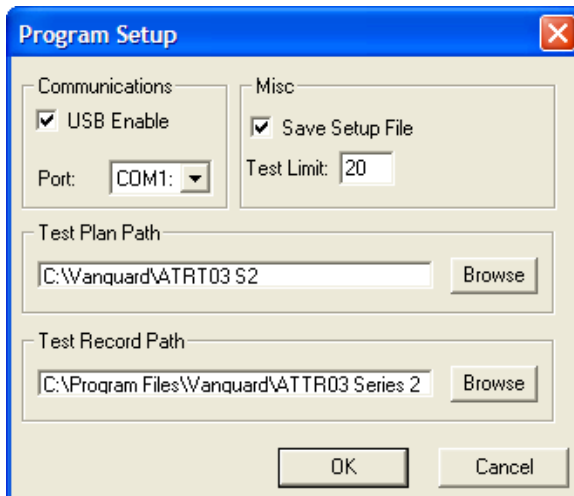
Program Setup

Communications

USB Enable

Port: COM1:

Misc

Save Setup File

Test Limit: 20

Test Plan Path

C:\Vanguard\ATRT03 S2

Browse

Test Record Path

C:\Program Files\Vanguard\ATTR03 Series 2

Browse

OK

Cancel